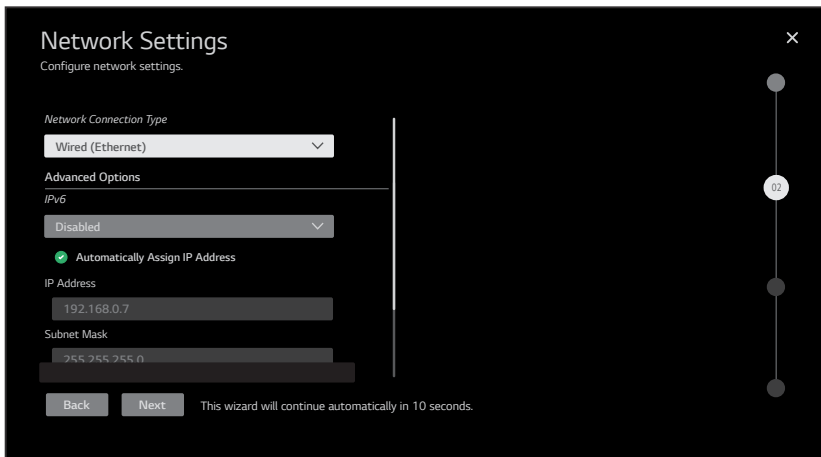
Network Settings
Configure network settings.

×

Network Connection Type

Wired (Ethernet)

Advanced Options

IPv6

Disabled

Automatically Assign IP Address

IP Address

192.168.0.7

Subnet Mask

255.255.255.0

02

Back

Next

This wizard will continue automatically in 10 seconds.